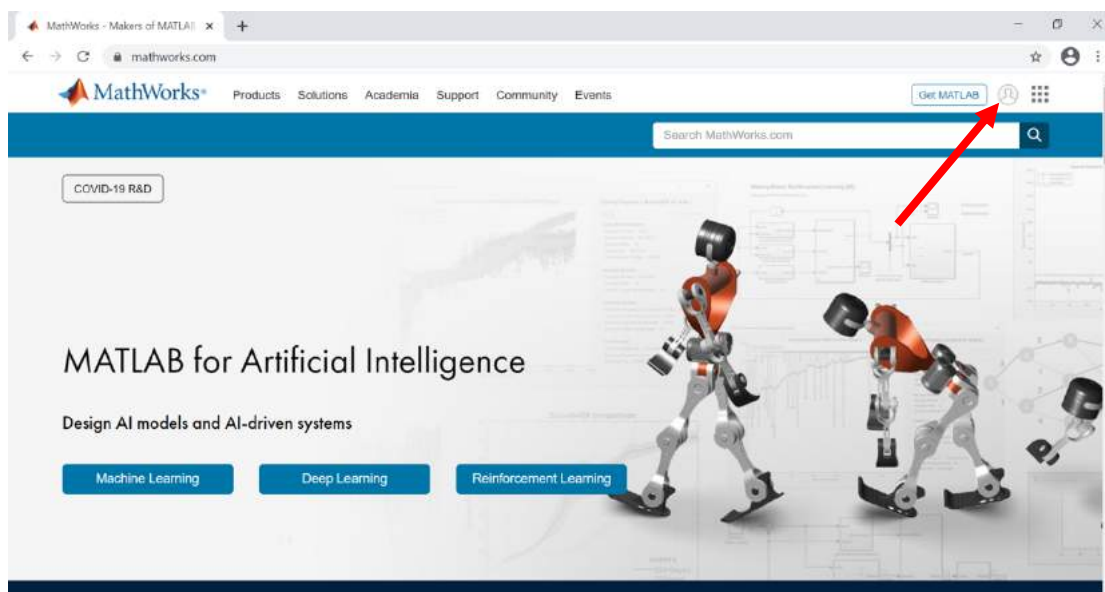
MathWorks - Makers of MATLAI ×
+

mathworks.com

MathWorks®
Products Solutions Academia Support Community Events
Get MATLAB

Search MathWorks.com

COVID-19 R&D

MATLAB for Artificial Intelligence

Design AI models and AI-driven systems

Machine Learning
Deep Learning
Reinforcement Learning